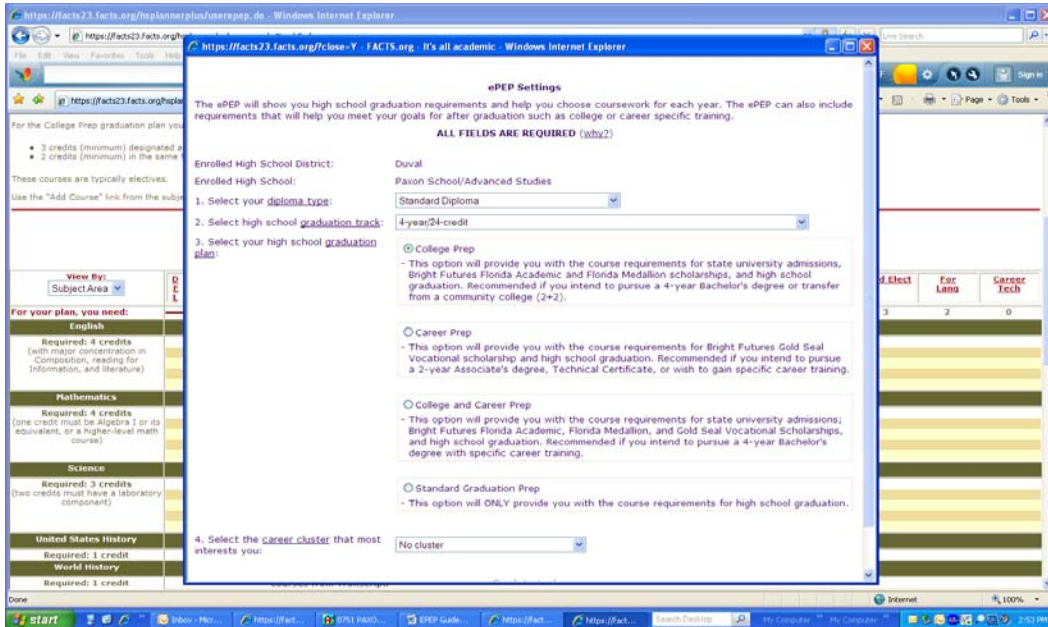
https://facts23.facts.org/hsplannerplus/userepep.do - Windows Internet Explorer

https://facts23.facts.org/hsp

Live Search

File Edit View Favorites Tools Help

Sign in

https://facts23.facts.org/hsplar

Page Tools

For the College Prep graduation plan you

• 3 credits (minimum) designated a
• 2 credits (minimum) in the same

These courses are typically electives.

Use the "Add Course" link from the subje

View By:
Subject Area

For your plan, you need:

English

Required: 4 credits (with major concentration in Composition, reading for Information, and literature)

Mathematics

Required: 4 credits (one credit must be Algebra I or its equivalent, or a higher-level math course)

Science

Required: 3 credits (two credits must have a laboratory component)

United States History

Required: 1 credit

World History

Required: 1 credit

d Elect | For Lang | Career Tech
3 | 2 | 0

https://facts23.facts.org/?close=Y - FACTS.org - It's all academic - Windows Internet Explorer

ePEP Settings

The ePEP will show you high school graduation requirements and help you choose coursework for each year. The ePEP can also include requirements that will help you meet your goals for after graduation such as college or career specific training.

ALL FIELDS ARE REQUIRED (why?)

Enrolled High School District: Duval

Enrolled High School: Paxon School/Advanced Studies

1. Select your diploma type: Standard Diploma

2. Select high school graduation track: 4-year/24-credit

3. Select your high school graduation plan:

College Prep
- This option will provide you with the course requirements for state university admissions, Bright Futures Florida Academic and Florida Medallion scholarships, and high school graduation. Recommended if you intend to pursue a 4-year Bachelor's degree or transfer from a community college (2+2).

Career Prep
- This option will provide you with the course requirements for Bright Futures Gold Seal Vocational scholarship and high school graduation. Recommended if you intend to pursue a 2-year Associate's degree, Technical Certificate, or wish to gain specific career training.

College and Career Prep
- This option will provide you with the course requirements for state university admissions; Bright Futures Florida Academic, Florida Medallion, and Gold Seal Vocational Scholarships, and high school graduation. Recommended if you intend to pursue a 4-year Bachelor's degree with specific career training.

Standard Graduation Prep
- This option will ONLY provide you with the course requirements for high school graduation.

4. Select the career cluster that most interests you: No cluster

Done

Internet 100%

start | Inbox - Micr... | https://fact... | 0751 PAXO... | EPEP Guide... | https://fact... | https://fact... | Search Desktop | My Computer | My Computer | 2:53 PM